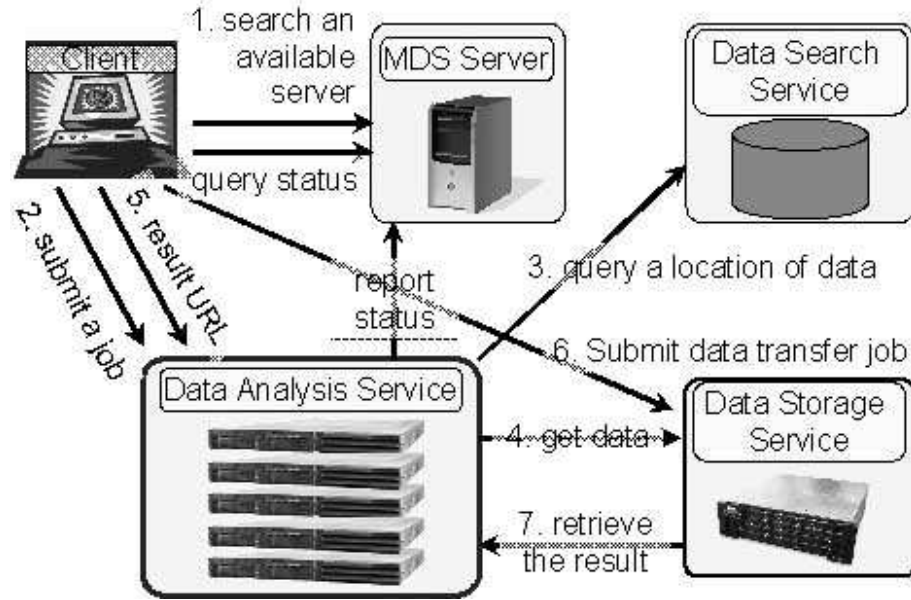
Client

1. search an available server

MDS Server

Data Search Service

query status

2. submit a job

5. result URL

report status

3. query a location of data

6. Submit data transfer job

Data Analysis Service

Data Storage Service

4. get data

7. retrieve the result